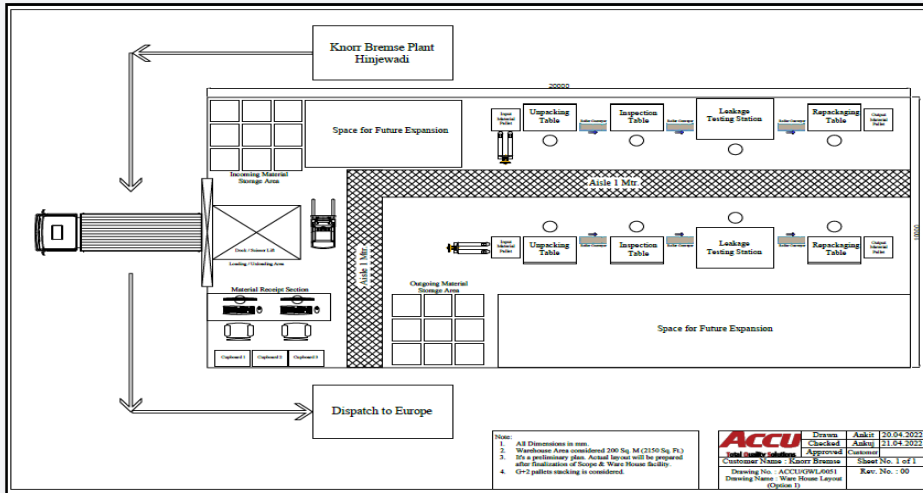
Knorr Bremse Plant
Hinjewadi

20000

Space for Future Expansion

Input Material Pallet

Unpacking Table

Roller Conveyor

Inspection Table

Roller Conveyor

Leakage Testing Station

Roller Conveyor

Repackaging Table

Output Material Pallet

Incoming Material Storage Area

Aisle 1 Mtr.

Dock / Scissor Lift

Loading / Unloading Area

Aisle 1 Mtr.

Input Material Pallet

Unpacking Table

Roller Conveyor

Inspection Table

Roller Conveyor

Leakage Testing Station

Roller Conveyor

Repackaging Table

Output Material Pallet

Material Receipt Section

Outgoing Material Storage Area

Space for Future Expansion

Cupboard 1

Cupboard 2

Cupboard 3

Dispatch to Europe

Note:
1. All Dimensions in mm.
2. Warehouse Area considered 200 Sq. M (2150 Sq. Ft.)
3. It's a preliminary plan. Actual layout will be prepared after finalization of Scope & Ware House facility.
4. G+2 pallets stacking is considered.

ACCU
Total Quality Solutions

| Drawn | Ankit | 20.04.2022 |
|---|---|---|
| Checked | Ankuj | 21.04.2022 |
| Approved | Customer | |

Customer Name : Knorr Bremse
Sheet No. : 1 of 1
Drawing No. : ACCU/GWL/0051
Drawing Name : Ware House Layout (Option 1)
Rev. No. : 00